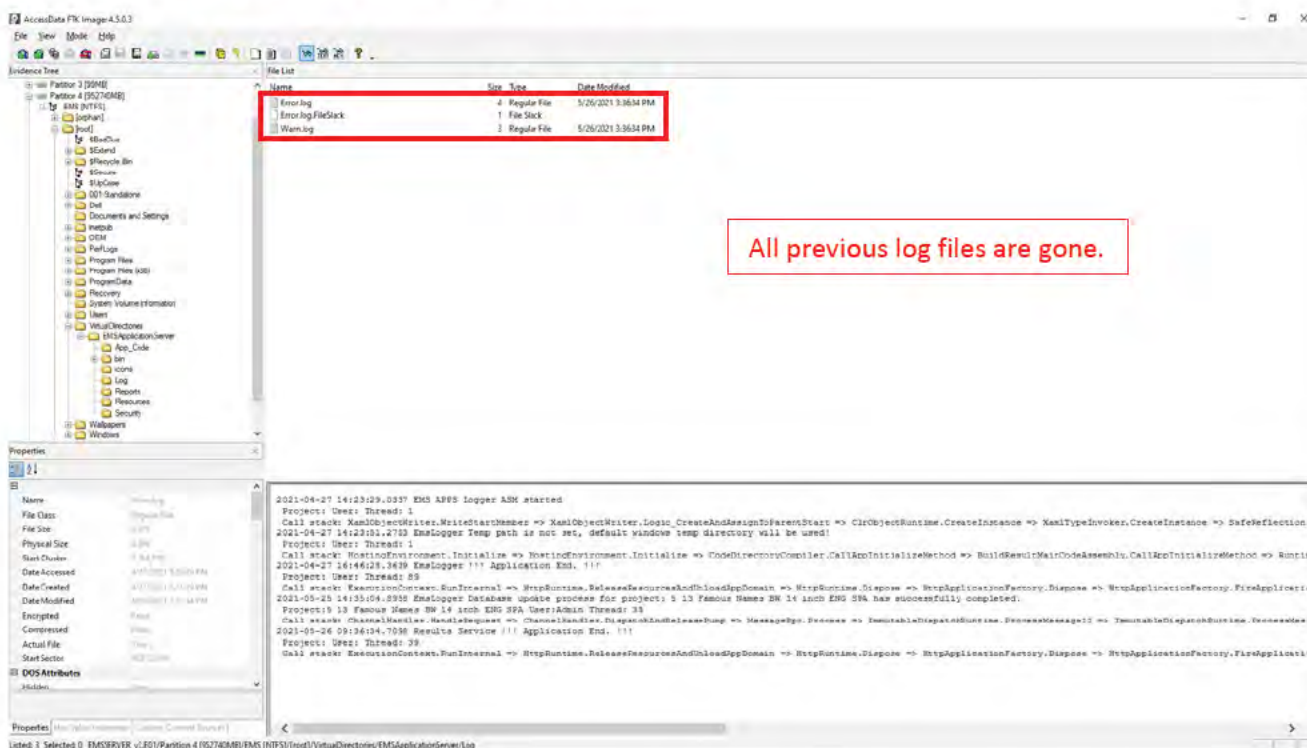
AccessData FTK Imager 4.5.0.3

File View Mode Help

Evidence Tree

Partition 3 [99MB]
Partition 4 [952740MB]
EMS [NTFS]
[orphan]
[root]
$BadClus
$Extend
$Recycle.Bin
$Secure
$UpCase
001-Standalone
Dell
Documents and Settings
Inetpub
OEM
PerfLogs
Program Files
Program Files (x86)
ProgramData
Recovery
System Volume Information
Users
VirtualDirectories
EMSApplicationServer
App_Code
bin
icons
Log
Reports
Resources
Security
Wallpapers
Windows

File List

| Name | Size | Type | Date Modified |
|---|---|---|---|
| Error.log | 4 | Regular File | 5/26/2021 3:36:34 PM |
| Error.log.FileSlack | 1 | File Slack | |
| Warn.log | 3 | Regular File | 5/26/2021 3:36:34 PM |

All previous log files are gone.

Properties

Name
File Class
File Size
Physical Size
Start Cluster
Date Accessed
Date Created
Date Modified
Encrypted
Compressed
Actual File
Start Sector
DOS Attributes
Hidden

2021-04-27 14:23:29.0037 EMS APPS Logger ASM started
Project: User: Thread: 1
Call stack: XamlObjectWriter.WriteStartMember => XamlObjectWriter.Logic_CreateAndAssignToParentStart => ClrObjectRuntime.CreateInstance => XamlTypeInvoker.CreateInstance => SafeReflection
2021-04-27 14:23:51.2782 EmsLogger Temp path is not set, default windows temp directory will be used!
Project: User: Thread: 1
Call stack: HostingEnvironment.Initialize => HostingEnvironment.Initialize => CodeDirectoryCompiler.CallAppInitializeMethod => BuildResultMainCodeAssembly.CallAppInitializeMethod => Runti
2021-04-27 16:46:28.3639 EmsLogger !!! Application End. !!!
Project: User: Thread: 89
Call stack: ExecutionContext.RunInternal => HttpRuntime.ReleaseResourcesAndUnloadAppDomain => HttpRuntime.Dispose => HttpApplicationFactory.Dispose => HttpApplicationFactory.FireApplicati
2021-05-25 14:35:04.8958 EmsLogger Database update process for project: 5 13 Famous Names BW 14 inch ENG SPA has successfully completed.
Project:5 13 Famous Names BW 14 inch ENG SPA User:Admin Thread: 35
Call stack: ChannelHandler.HandleRequest => ChannelHandler.DispatchAndReleasePump => MessageRpc.Process => ImmutableDispatchRuntime.ProcessMessage11 => ImmutableDispatchRuntime.ProcessMes
2021-05-26 09:36:34.7098 Results Service !!! Application End. !!!
Project: User: Thread: 39
Call stack: ExecutionContext.RunInternal => HttpRuntime.ReleaseResourcesAndUnloadAppDomain => HttpRuntime.Dispose => HttpApplicationFactory.Dispose => HttpApplicationFactory.FireApplicati

Properties | Hex Value Interpreter | Custom Content Sources

Listed: 3 Selected: 0 EMSSERVER v.E01/Partition 4 [952740MB]/EMS [NTFS]/[root]/VirtualDirectories/EMSApplicationServer/Log